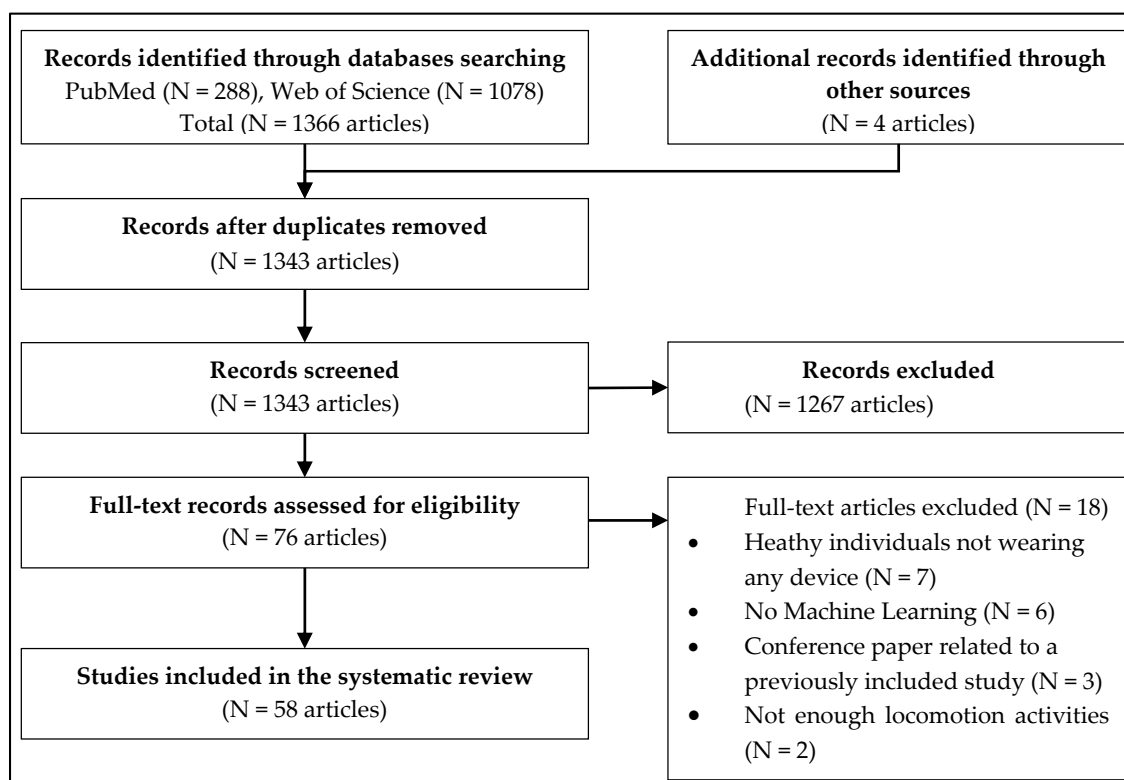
**Records identified through databases searching**
PubMed (N = 288), Web of Science (N = 1078)
Total (N = 1366 articles)

**Additional records identified through other sources**
(N = 4 articles)

**Records after duplicates removed**
(N = 1343 articles)

**Records screened**
(N = 1343 articles)

**Records excluded**
(N = 1267 articles)

**Full-text records assessed for eligibility**
(N = 76 articles)

Full-text articles excluded (N = 18)
- Heathy individuals not wearing any device (N = 7)
- No Machine Learning (N = 6)
- Conference paper related to a previously included study (N = 3)
- Not enough locomotion activities (N = 2)

**Studies included in the systematic review**
(N = 58 articles)